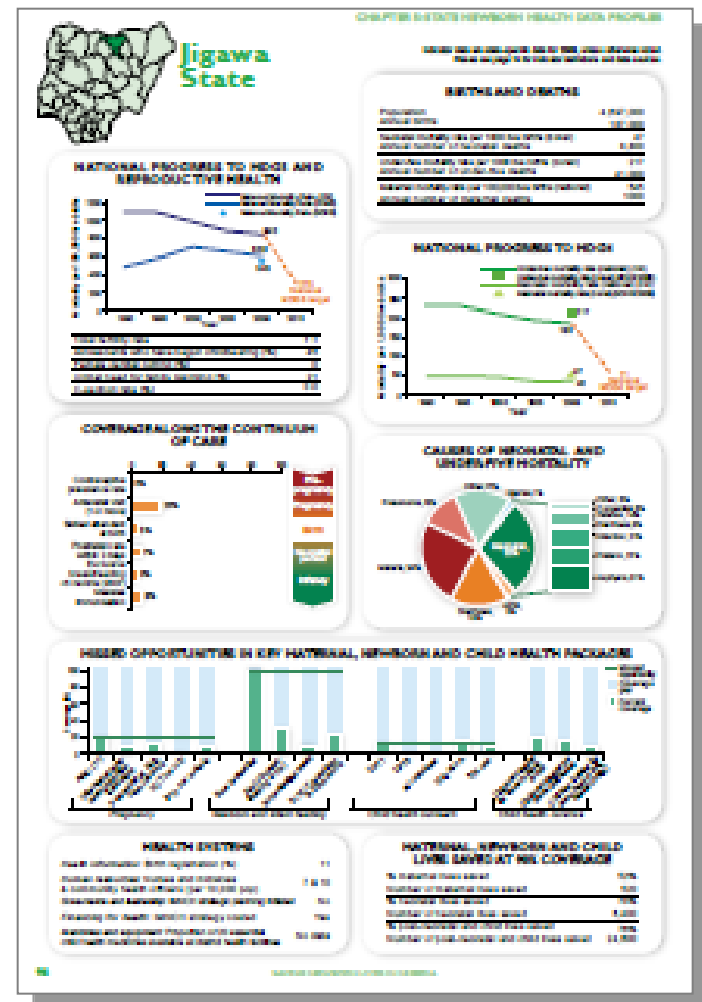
CHAPTER 5 STATE NEWBORN HEALTH DATA PROFILES

Jigawa State

BIRTHS AND DEATHS

NATIONAL PROGRESS TO MDG5 AND REPRODUCTIVE HEALTH

NATIONAL PROGRESS TO MDG4

COVERAGE ALONG THE CONTINUUM OF CARE

CAUSES OF NEONATAL AND UNDER-FIVE MORTALITY

MISSED OPPORTUNITIES IN KEY MATERNAL, NEWBORN AND CHILD HEALTH PACKAGES

HEALTH SYSTEMS

MATERNAL, NEWBORN AND CHILD LIVES SAVED AT 90% COVERAGE

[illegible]